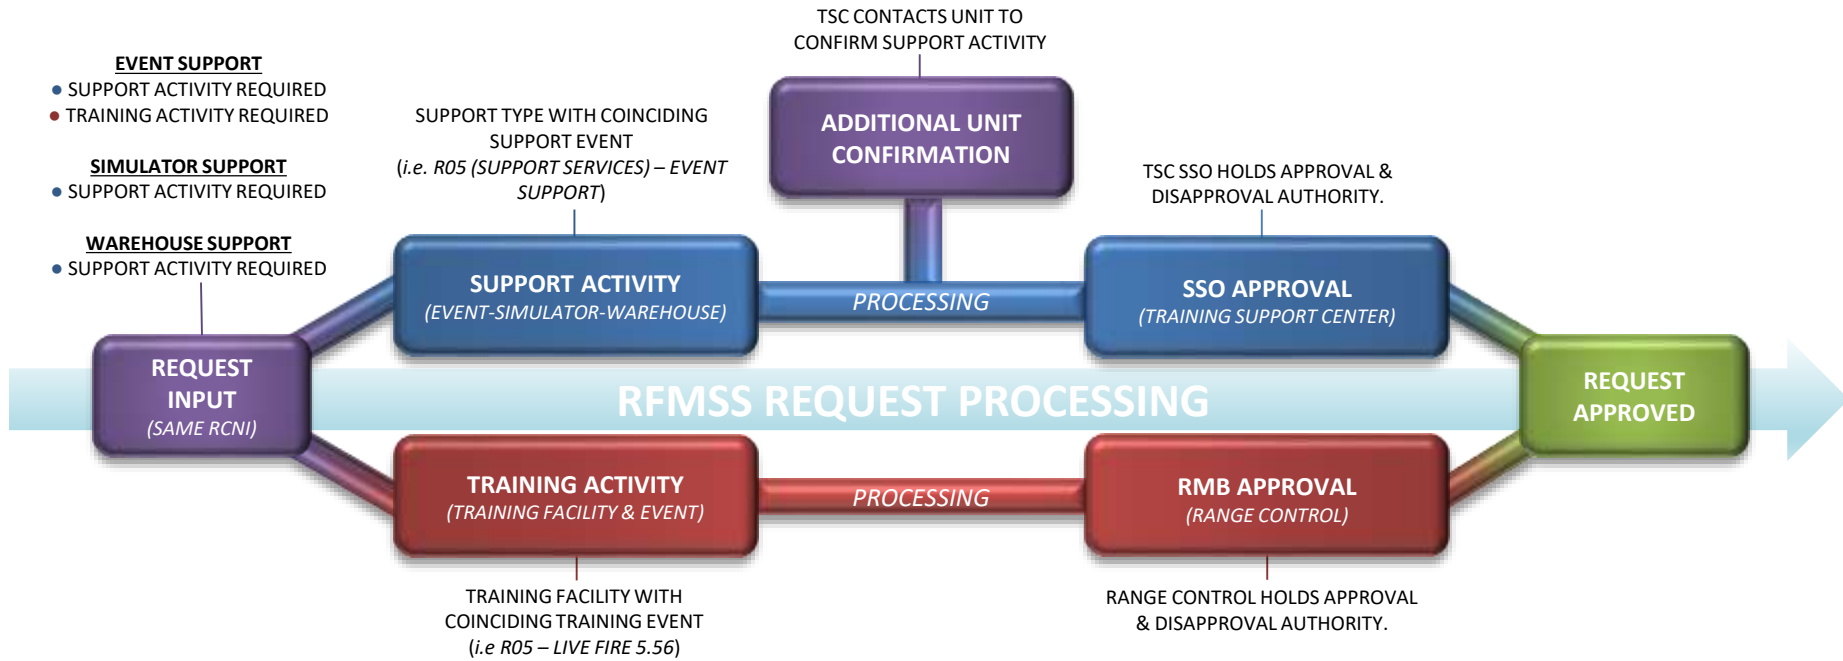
EVENT SUPPORT
• SUPPORT ACTIVITY REQUIRED
• TRAINING ACTIVITY REQUIRED

SIMULATOR SUPPORT
• SUPPORT ACTIVITY REQUIRED

WAREHOUSE SUPPORT
• SUPPORT ACTIVITY REQUIRED

SUPPORT TYPE WITH COINCIDING SUPPORT EVENT (i.e. R05 (SUPPORT SERVICES) – EVENT SUPPORT)

TSC CONTACTS UNIT TO CONFIRM SUPPORT ACTIVITY

ADDITIONAL UNIT CONFIRMATION

TSC SSO HOLDS APPROVAL & DISAPPROVAL AUTHORITY.

REQUEST INPUT
(SAME RCNI)

SUPPORT ACTIVITY
(EVENT-SIMULATOR-WAREHOUSE)

PROCESSING

SSO APPROVAL
(TRAINING SUPPORT CENTER)

RFMSS REQUEST PROCESSING

REQUEST APPROVED

TRAINING ACTIVITY
(TRAINING FACILITY & EVENT)

PROCESSING

RMB APPROVAL
(RANGE CONTROL)

TRAINING FACILITY WITH COINCIDING TRAINING EVENT (i.e R05 – LIVE FIRE 5.56)

RANGE CONTROL HOLDS APPROVAL & DISAPPROVAL AUTHORITY.